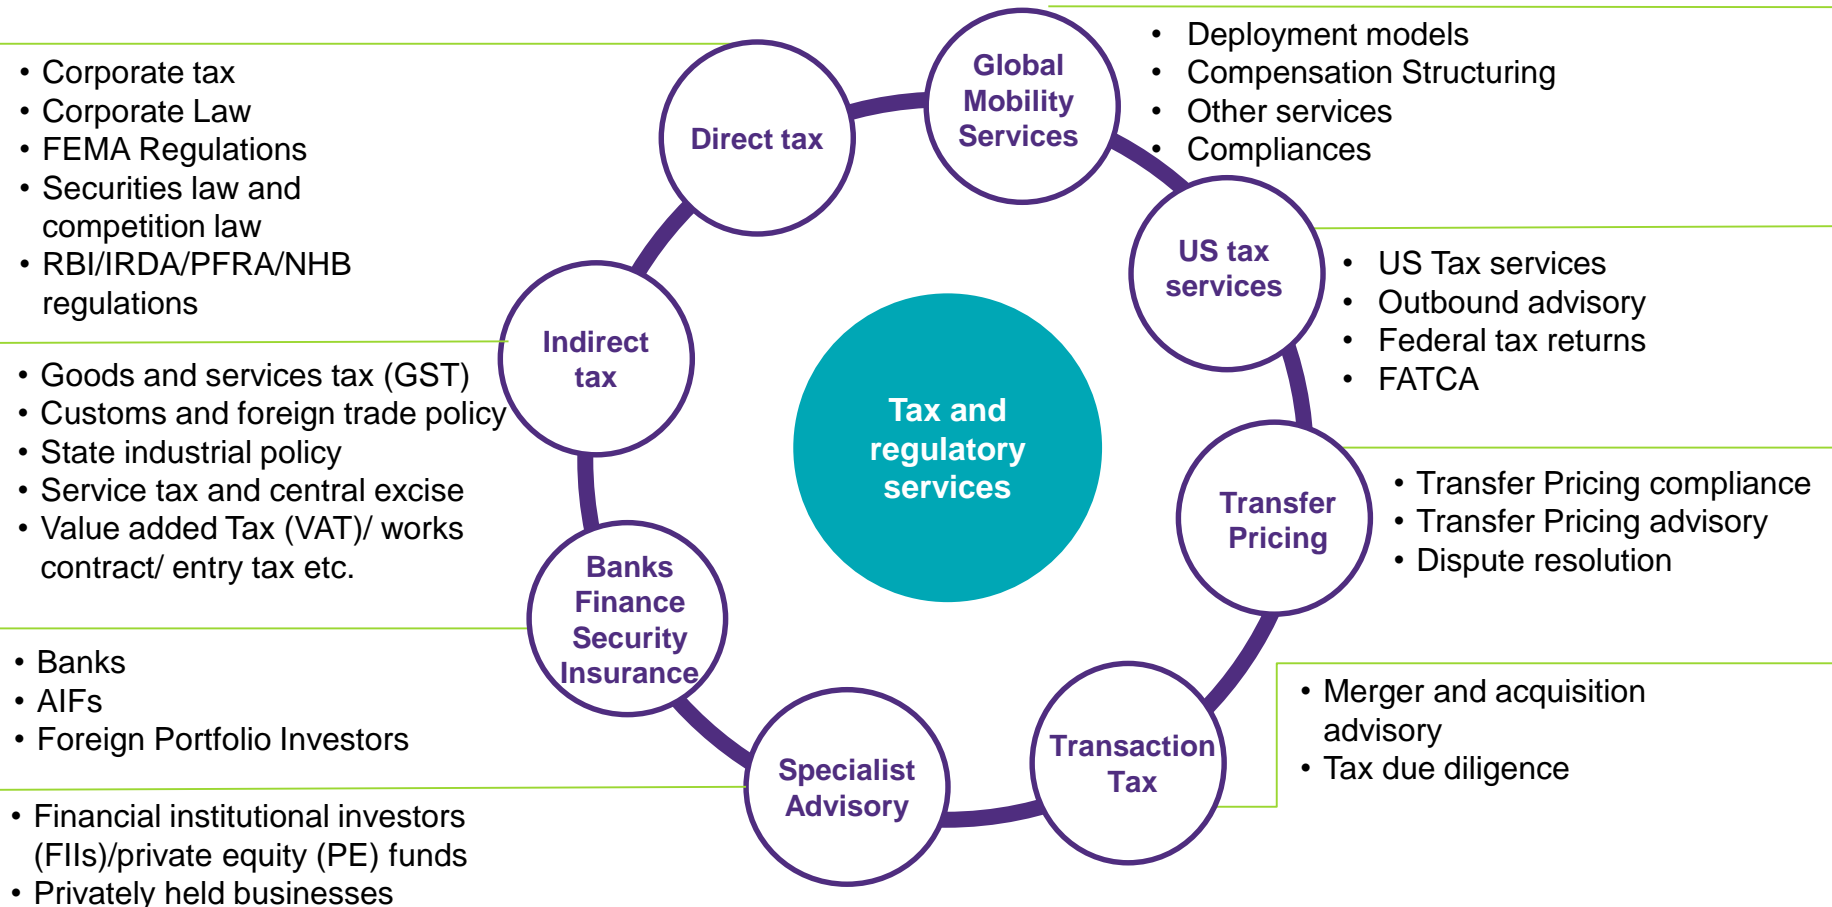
Tax and regulatory services

Direct tax
- Corporate tax
- Corporate Law
- FEMA Regulations
- Securities law and competition law
- RBI/IRDA/PFRA/NHB regulations

Global Mobility Services
- Deployment models
- Compensation Structuring
- Other services
- Compliances

US tax services
- US Tax services
- Outbound advisory
- Federal tax returns
- FATCA

Transfer Pricing
- Transfer Pricing compliance
- Transfer Pricing advisory
- Dispute resolution

Transaction Tax
- Merger and acquisition advisory
- Tax due diligence

Specialist Advisory
- Financial institutional investors (FIIs)/private equity (PE) funds
- Privately held businesses

Banks Finance Security Insurance
- Banks
- AIFs
- Foreign Portfolio Investors

Indirect tax
- Goods and services tax (GST)
- Customs and foreign trade policy
- State industrial policy
- Service tax and central excise
- Value added Tax (VAT)/ works contract/ entry tax etc.